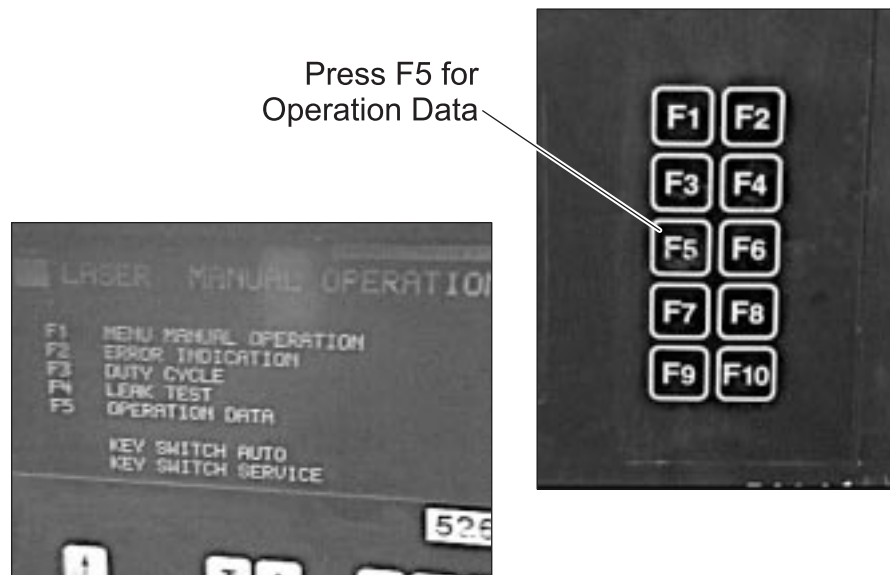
Press F5 for Operation Data

F1 F2
F3 F4
F5 F6
F7 F8
F9 F10

LASER MANUAL OPERATION

F1 MENU MANUAL OPERATION
F2 ERROR INDICATION
F3 DUTY CYCLE
F4 LEAK TEST
F5 OPERATION DATA

KEY SWITCH AUTO
KEY SWITCH SERVICE

526